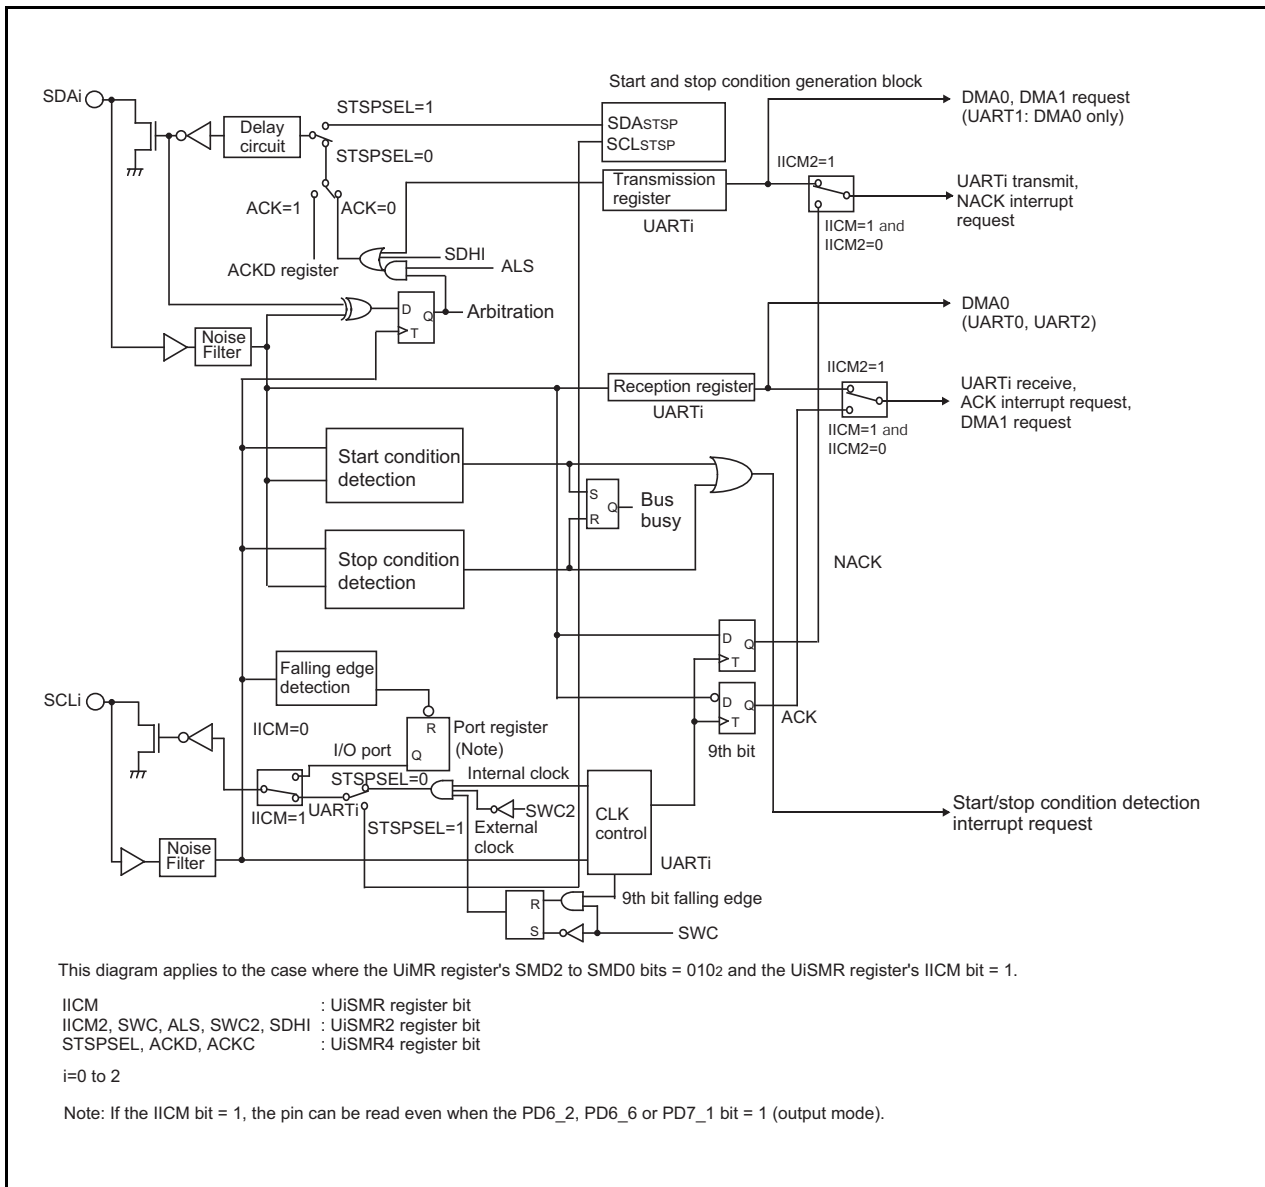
Start and stop condition generation block

SDAi

Delay circuit

STSPSEL=1

STSPSEL=0

SDA$_{STSP}$
SCL$_{STSP}$

DMA0, DMA1 request
(UART1: DMA0 only)

IICM2=1

Transmission register

UARTi

UARTi transmit, NACK interrupt request

IICM=1 and IICM2=0

ACK=1

ACK=0

SDHI

ACKD register

ALS

D
Q
T

Arbitration

Noise Filter

DMA0
(UART0, UART2)

IICM2=1

Reception register

UARTi

UARTi receive, ACK interrupt request, DMA1 request

IICM=1 and IICM2=0

Start condition detection

S
Q
R

Bus busy

Stop condition detection

NACK

D
Q
T

Falling edge detection

SCLi

D
Q
T

IICM=0

R
Q

Port register (Note)

ACK

I/O port

9th bit

STSPSEL=0

Internal clock

SWC2

CLK control

Start/stop condition detection interrupt request

IICM=1

UARTi

STSPSEL=1

External clock

Noise Filter

UARTi

R
S

9th bit falling edge

SWC

This diagram applies to the case where the UiMR register's SMD2 to SMD0 bits = 010$_2$ and the UiSMR register's IICM bit = 1.

IICM : UiSMR register bit
IICM2, SWC, ALS, SWC2, SDHI : UiSMR2 register bit
STSPSEL, ACKD, ACKC : UiSMR4 register bit

i=0 to 2

Note: If the IICM bit = 1, the pin can be read even when the PD6_2, PD6_6 or PD7_1 bit = 1 (output mode).